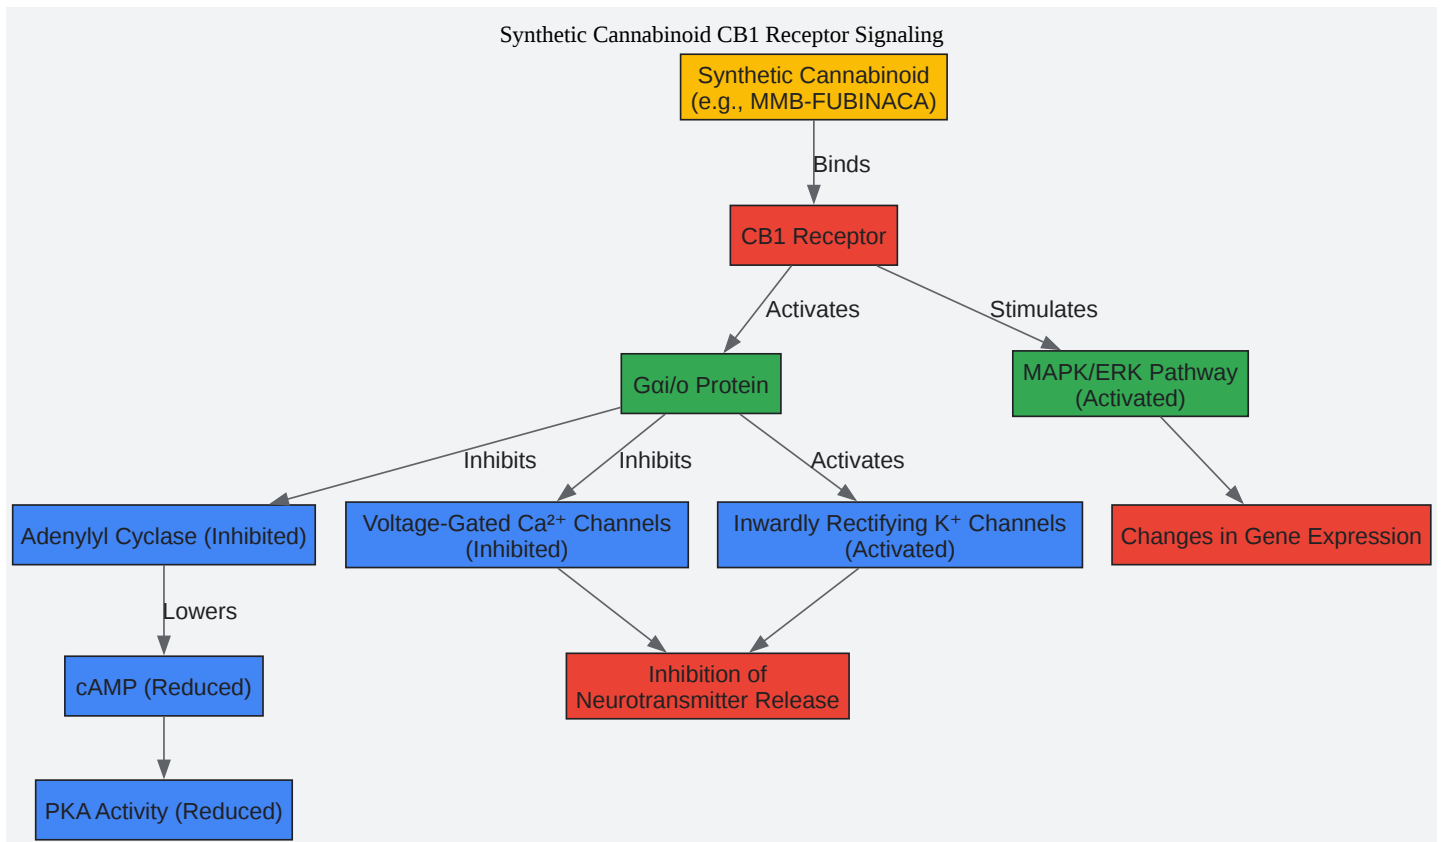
Synthetic Cannabinoid CB1 Receptor Signaling

Synthetic Cannabinoid (e.g., MMB-FUBINACA)

Binds

CB1 Receptor

Activates

Stimulates

Gαi/o Protein

MAPK/ERK Pathway (Activated)

Inhibits

Inhibits

Activates

Adenylyl Cyclase (Inhibited)

Voltage-Gated $Ca^{2+}$ Channels (Inhibited)

Inwardly Rectifying $K^{+}$ Channels (Activated)

Changes in Gene Expression

Lowers

cAMP (Reduced)

Inhibition of Neurotransmitter Release

PKA Activity (Reduced)